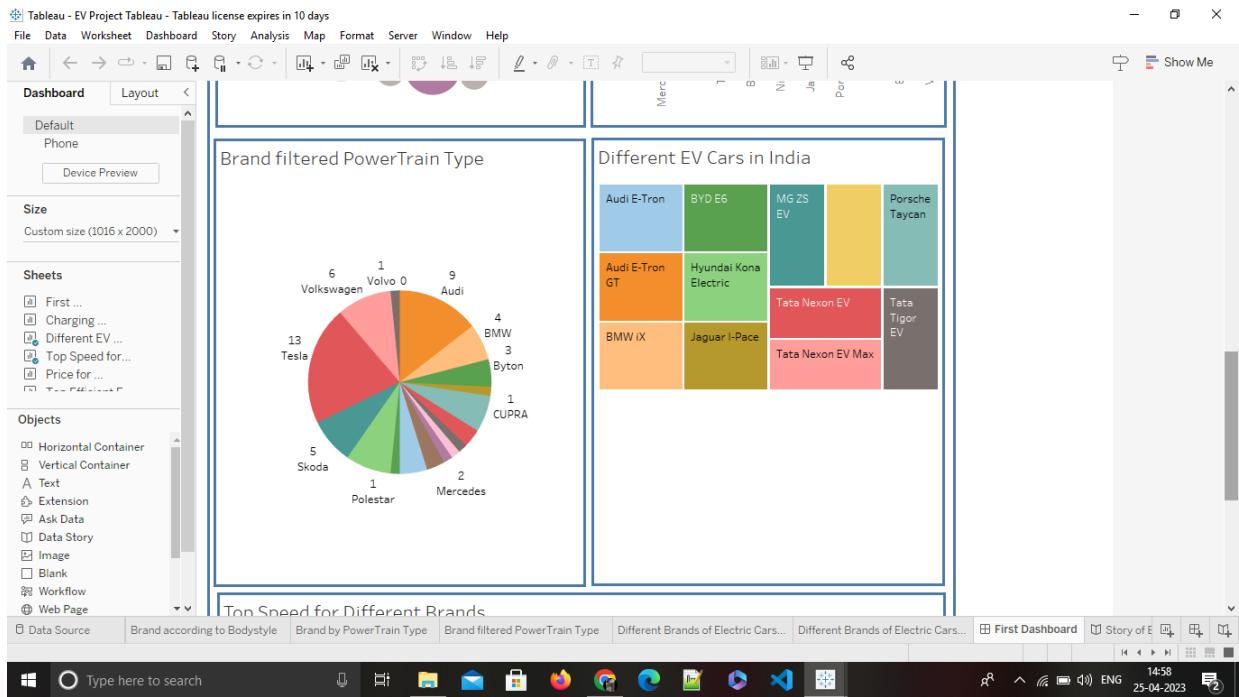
Tableau - EV Project Tableau - Tableau license expires in 10 days

File Data Worksheet Dashboard Story Analysis Map Format Server Window Help

Show Me

Dashboard Layout

Default
Phone
Device Preview

Size
Custom size (1016 x 2000)

Sheets
First ...
Charging ...
Different EV ...
Top Speed for...
Price for ...

Objects
Horizontal Container
Vertical Container
Text
Extension
Ask Data
Data Story
Image
Blank
Workflow
Web Page

Merc

Brand filtered PowerTrain Type

6 Volkswagen
1 Volvo 0
9 Audi
4 BMW
3 Byton
1 CUPRA
13 Tesla
5 Skoda
1 Polestar
2 Mercedes

Different EV Cars in India

| Audi E-Tron | BYD E6 | MG ZS EV | | Porsche Taycan |
|---|---|---|---|---|
| Audi E-Tron GT | Hyundai Kona Electric | Tata Nexon EV | | Tata Tigor EV |
| BMW iX | Jaguar I-Pace | Tata Nexon EV Max | | |

Top Speed for Different Brands

Data Source | Brand according to Bodystyle | Brand by PowerTrain Type | Brand filtered PowerTrain Type | Different Brands of Electric Cars... | Different Brands of Electric Cars... | First Dashboard | Story of E

Type here to search

ENG 14:58 25-04-2023